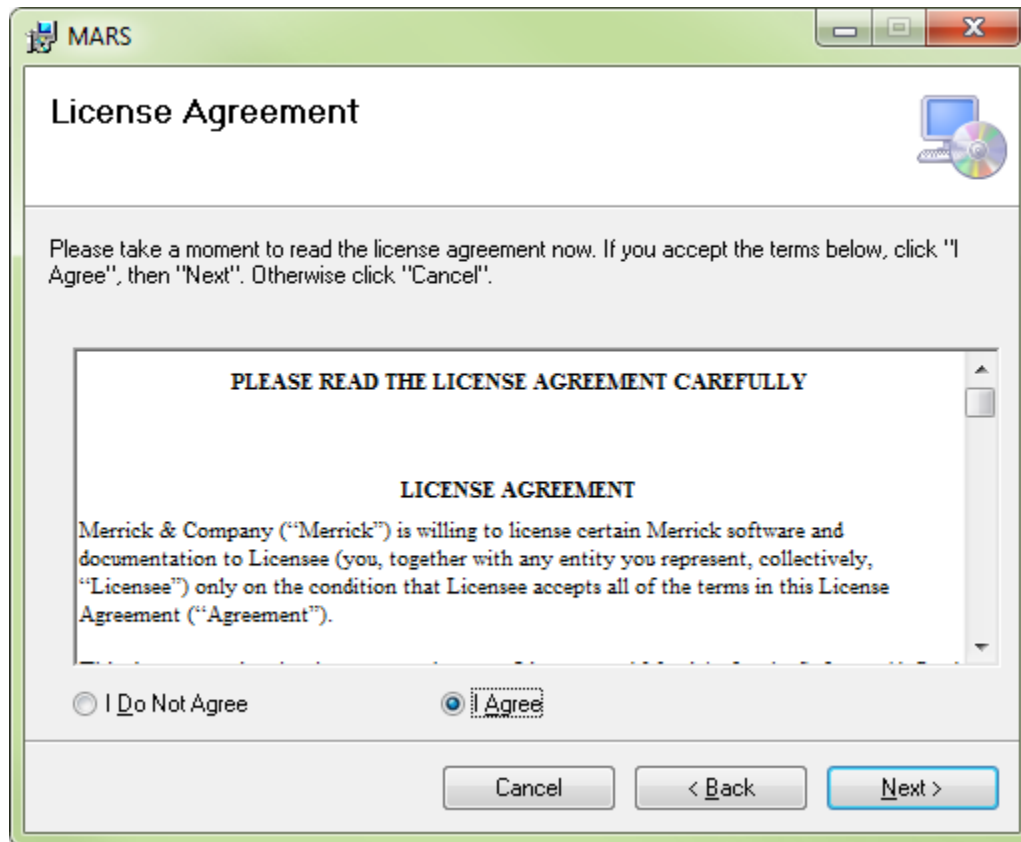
MARS

License Agreement

Please take a moment to read the license agreement now. If you accept the terms below, click "I Agree", then "Next". Otherwise click "Cancel".

PLEASE READ THE LICENSE AGREEMENT CAREFULLY

LICENSE AGREEMENT

Merrick & Company ("Merrick") is willing to license certain Merrick software and documentation to Licensee (you, together with any entity you represent, collectively, "Licensee") only on the condition that Licensee accepts all of the terms in this License Agreement ("Agreement").

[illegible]

I Do Not Agree

I Agree

Cancel

< Back

Next >